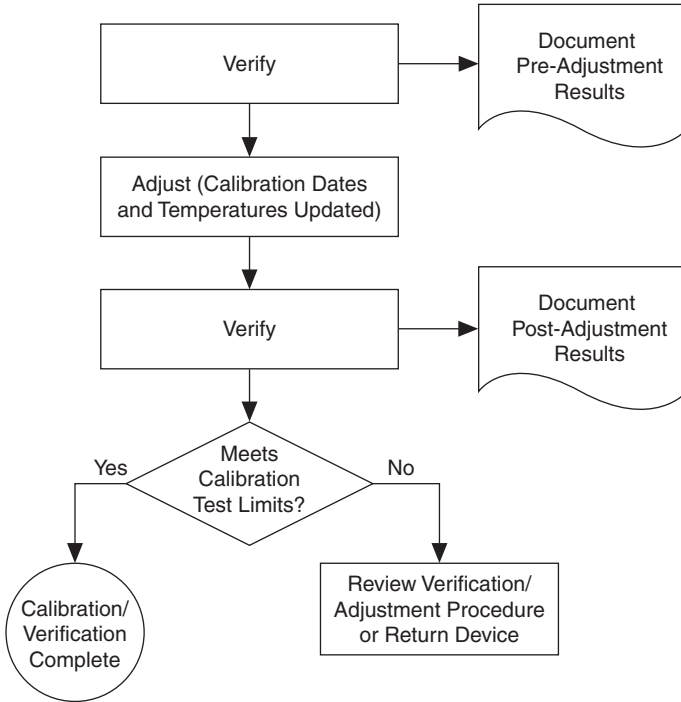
Verify

Document Pre-Adjustment Results

Adjust (Calibration Dates and Temperatures Updated)

Verify

Document Post-Adjustment Results

Meets Calibration Test Limits?

Yes

No

Calibration/ Verification Complete

Review Verification/ Adjustment Procedure or Return Device